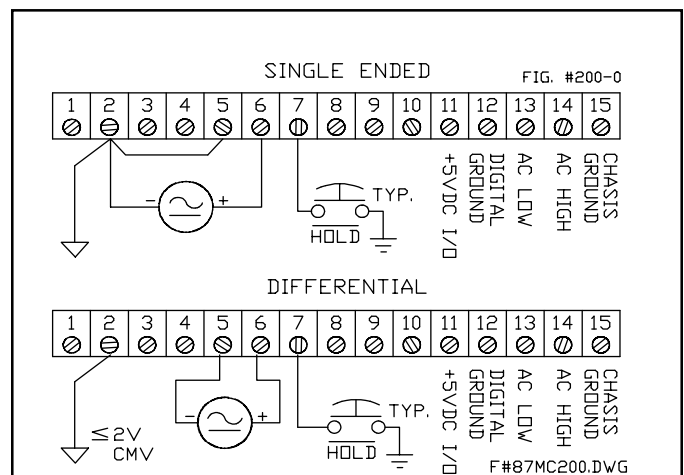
SINGLE ENDED

FIG. #200-0

| 1 | 2 | 3 | 4 | 5 | 6 | 7 | 8 | 9 | 10 | 11 | 12 | 13 | 14 | 15 |
|---|---|---|---|---|---|---|---|---|---|---|---|---|---|---|

- +

TYP.

$\overline{HOLD}$

+5VDC I/O

DIGITAL GROUND

AC LOW

AC HIGH

CHASIS GROUND

DIFFERENTIAL

| 1 | 2 | 3 | 4 | 5 | 6 | 7 | 8 | 9 | 10 | 11 | 12 | 13 | 14 | 15 |
|---|---|---|---|---|---|---|---|---|---|---|---|---|---|---|

- +

TYP.

$\overline{HOLD}$

$\leq$2V CMV

+5VDC I/O

DIGITAL GROUND

AC LOW

AC HIGH

CHASIS GROUND

F#87MC200.DWG